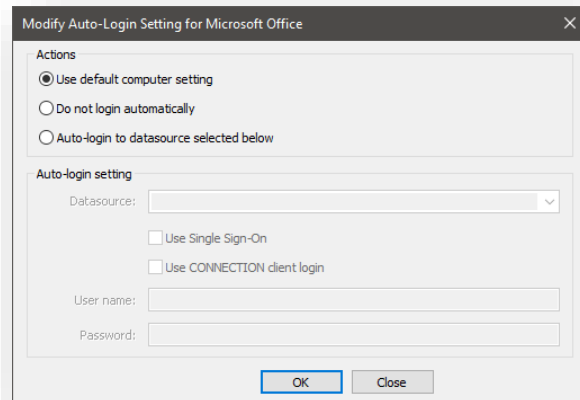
Modify Auto-Login Setting for Microsoft Office

Actions

Use default computer setting

Do not login automatically

Auto-login to datasource selected below

Auto-login setting

Datasource:

Use Single Sign-On

Use CONNECTION client login

User name:

Password:

OK

Close